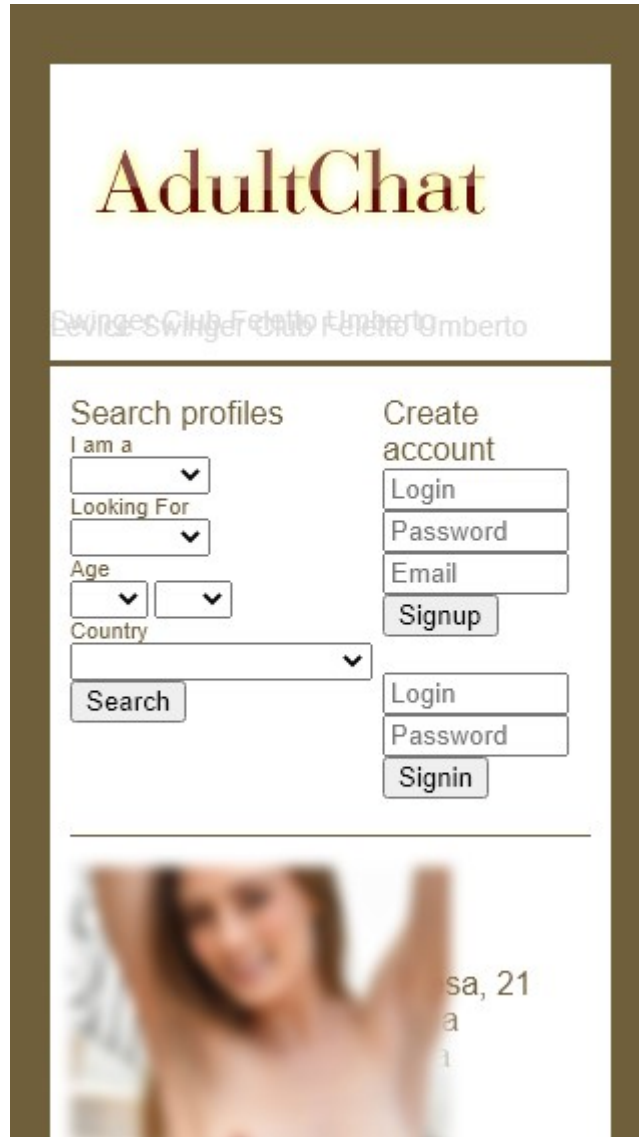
AdultChat

Swinger Club Feletto Umberto
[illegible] Swinger Club Feletto Umberto

Search profiles
I am a
Looking For
Age
Country
Search

Create account
Login
Password
Email
Signup

Login
Password
Signin

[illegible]sa, 21
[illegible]a
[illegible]a